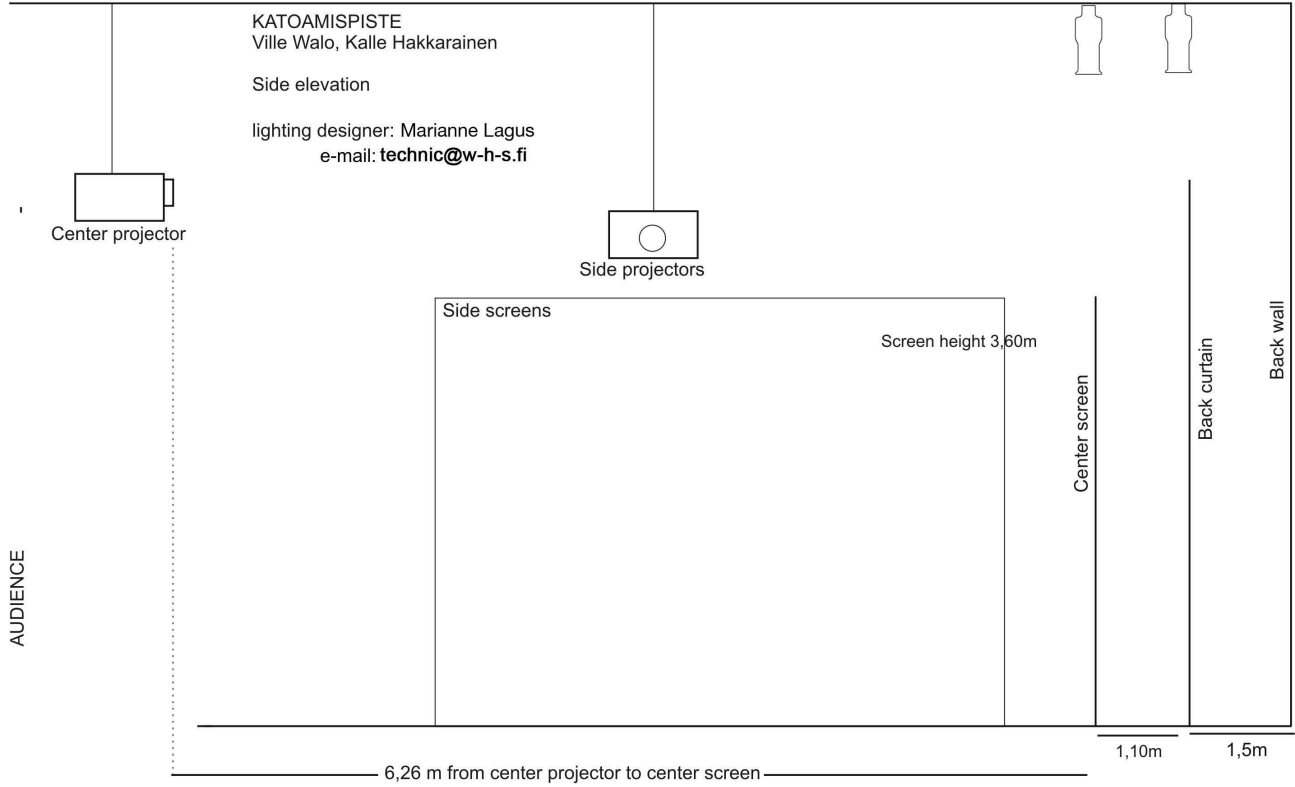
KATOAMISPISTE
Ville Walo, Kalle Hakkarainen

Side elevation

lighting designer: Marianne Lagus
e-mail: technic@w-h-s.fi

Center projector

Side projectors

Side screens

Screen height 3,60m

Center screen

Back curtain

Back wall

AUDIENCE

1,10m

1,5m

6,26 m from center projector to center screen